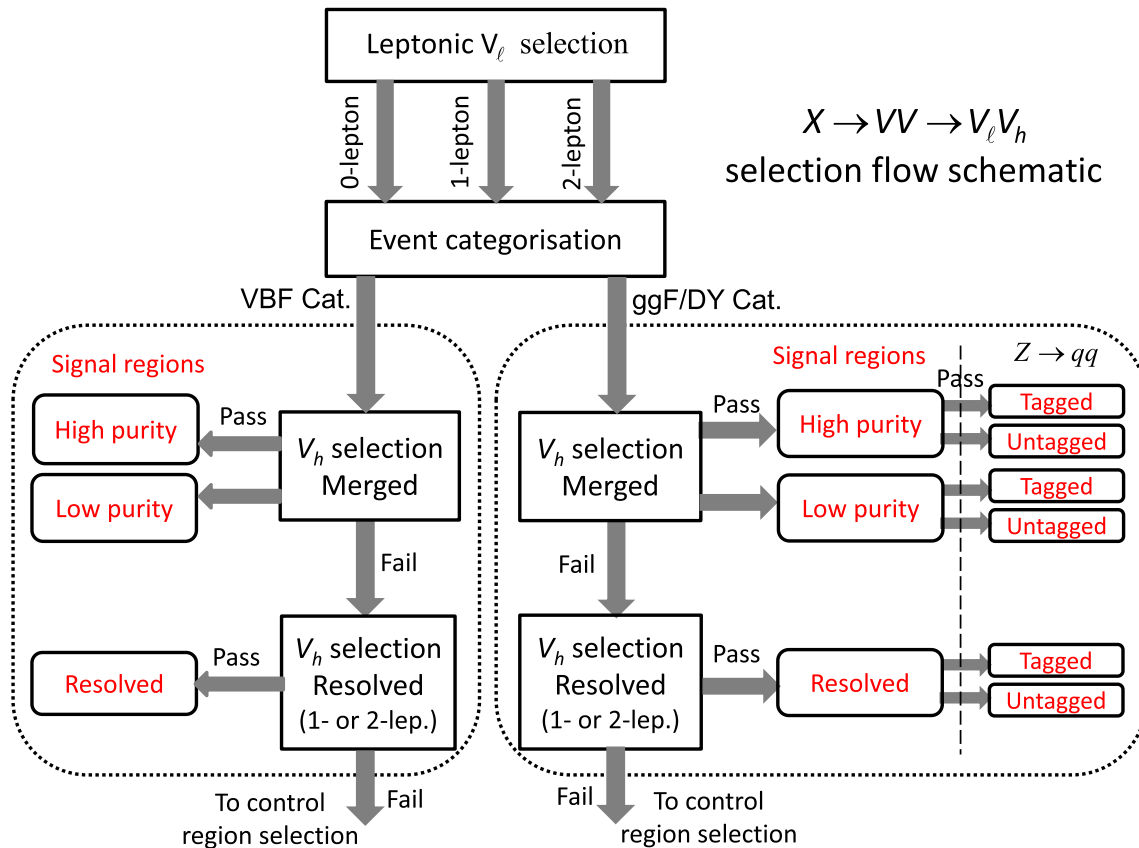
Leptonic $V_\ell$ selection

0-lepton

1-lepton

2-lepton

$X \rightarrow VV \rightarrow V_\ell V_h$ selection flow schematic

Event categorisation

VBF Cat.

ggF/DY Cat.

Signal regions

High purity

Pass

$V_h$ selection Merged

Low purity

Fail

Resolved

Pass

$V_h$ selection Resolved (1- or 2-lep.)

To control region selection

Fail

Signal regions

$Z \rightarrow qq$

Pass

Pass

$V_h$ selection Merged

High purity

Tagged

Untagged

Low purity

Tagged

Untagged

Fail

$V_h$ selection Resolved (1- or 2-lep.)

Pass

Resolved

Tagged

Untagged

Fail

To control region selection